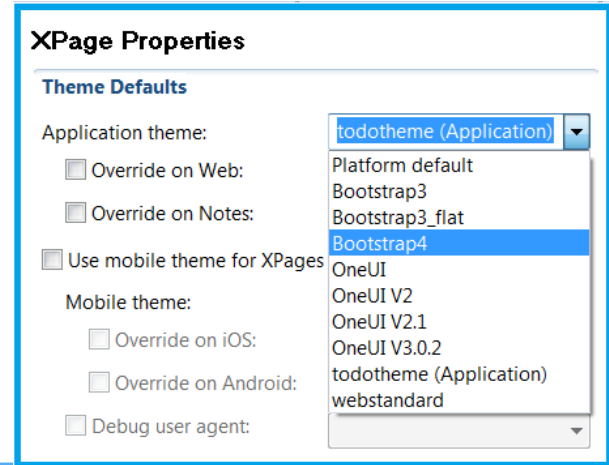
XPage Properties

Theme Defaults

Application theme: todotheme (Application)

Override on Web:

Override on Notes:

Use mobile theme for XPages

Mobile theme:

Override on iOS:

Override on Android:

Debug user agent:

Platform default
Bootstrap3
Bootstrap3_flat
Bootstrap4
OneUI
OneUI V2
OneUI V2.1
OneUI V3.0.2
todotheme (Application)
webstandard